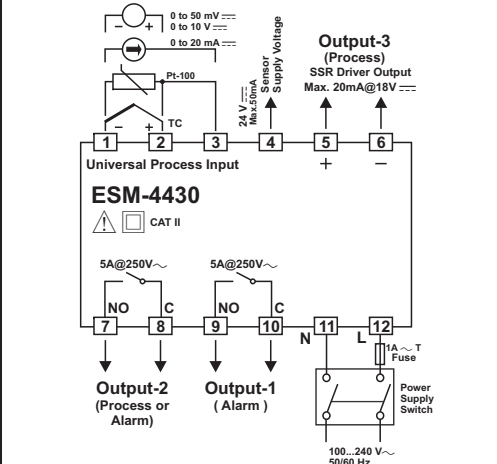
0 to 50 mV $\overline{\overline{\phantom{x}}}$
0 to 10 V $\overline{\overline{\phantom{x}}}$
0 to 20 mA $\overline{\overline{\phantom{x}}}$
– +
Pt-100
– + TC
24 V $\overline{\overline{\phantom{x}}}$ Max.50mA
Sensor Supply Voltage
Output-3
(Process)
SSR Driver Output
Max. 20mA@18V $\overline{\overline{\phantom{x}}}$
1 2 3 4 5 6
Universal Process Input
+ –
ESM-4430
CAT II
5A@250V～
5A@250V～
NO C NO C
7 8 9 10 N 11 L 12
1A ～ T
Fuse
Output-2
(Process or Alarm)
Output-1
( Alarm )
Power Supply Switch
100...240 V～
50/60 Hz